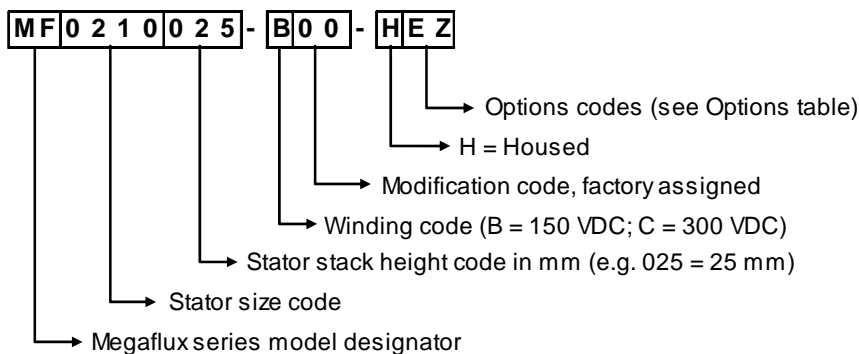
MF0210025-B00-HEZ

Options codes (see Options table)
H = Housed
Modification code, factory assigned
Winding code (B = 150 VDC; C = 300 VDC)
Stator stack height code in mm (e.g. 025 = 25 mm)
Stator size code
Megaflux series model designator